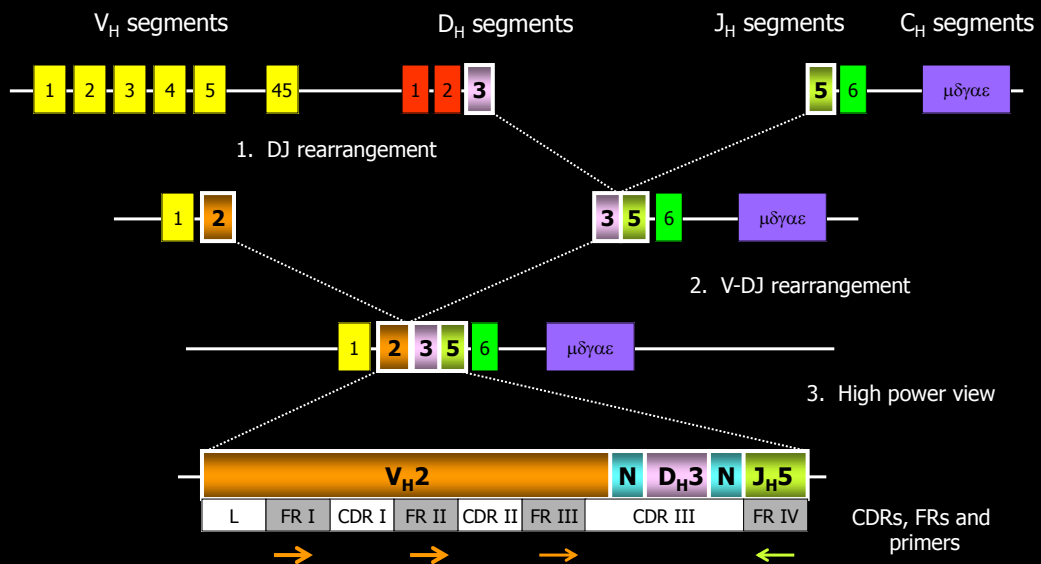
$V_H$ segments $D_H$ segments $J_H$ segments $C_H$ segments

1 2 3 4 5 45 1 2 3 5 6 μδγαε

1. DJ rearrangement

1 2 3 5 6 μδγαε

2. V-DJ rearrangement

1 2 3 5 6 μδγαε

3. High power view

$V_H2$ N $D_H3$ N $J_H5$

| L | FR I | CDR I | FR II | CDR II | FR III | CDR III | FR IV |
|---|---|---|---|---|---|---|---|

CDRs, FRs and primers